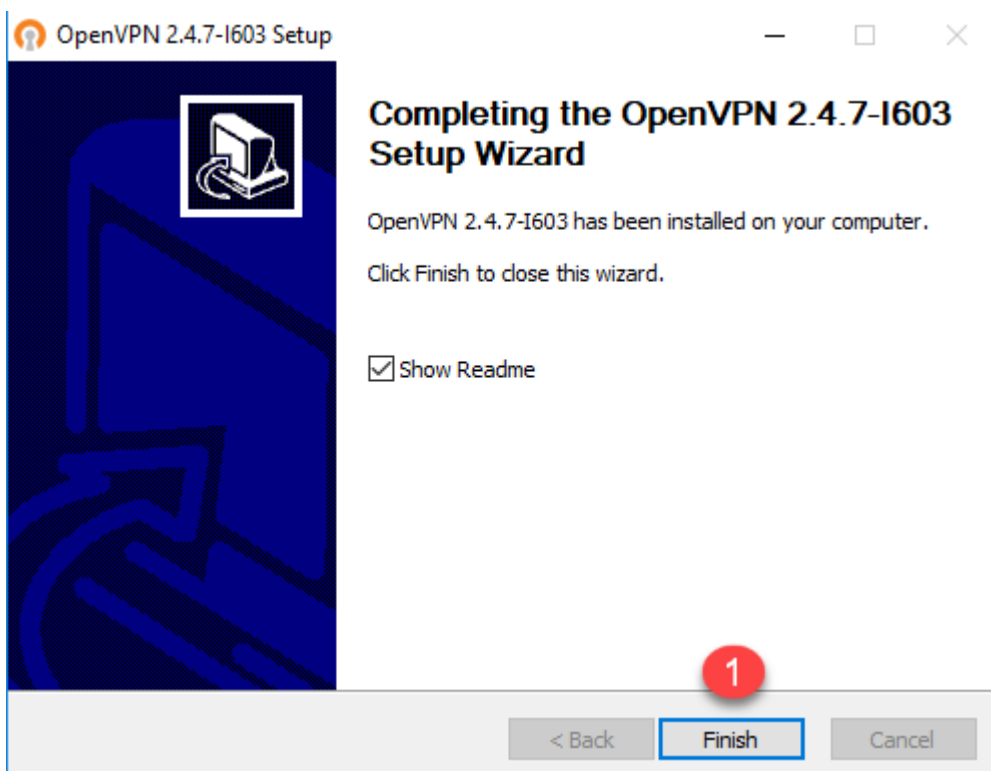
OpenVPN 2.4.7-I603 Setup

Completing the OpenVPN 2.4.7-I603 Setup Wizard

OpenVPN 2.4.7-I603 has been installed on your computer.

Click Finish to close this wizard.

Show Readme

1

< Back

Finish

Cancel